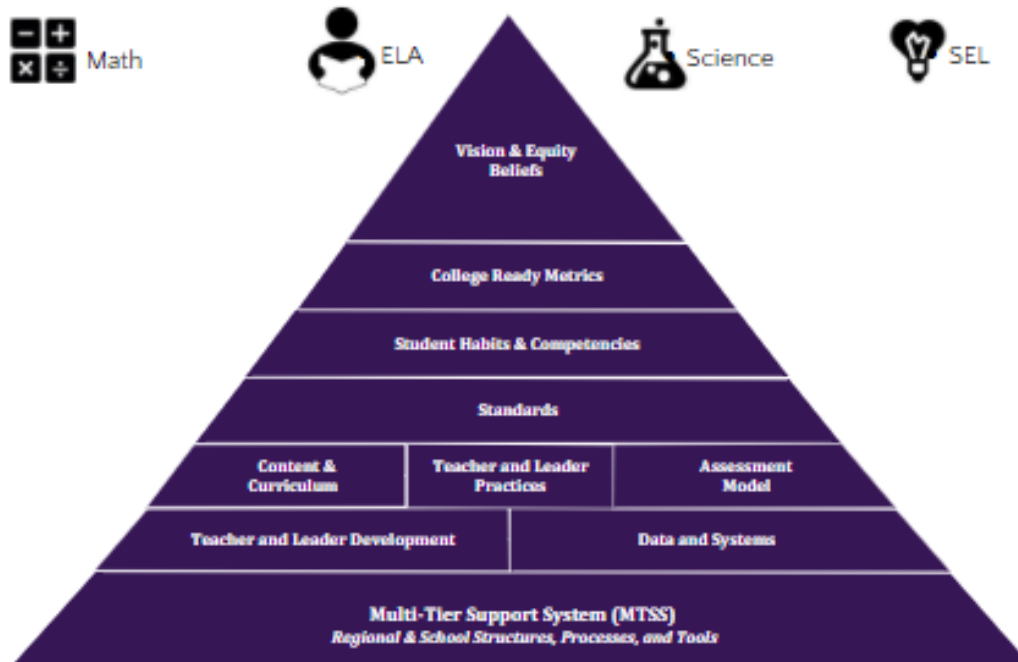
Math

ELA

Science

SEL

Vision & Equity Beliefs

College Ready Metrics

Student Habits & Competencies

Standards

Content & Curriculum

Teacher and Leader Practices

Assessment Model

Teacher and Leader Development

Data and Systems

Multi-Tier Support System (MTSS)
*Regional & School Structures, Processes, and Tools*